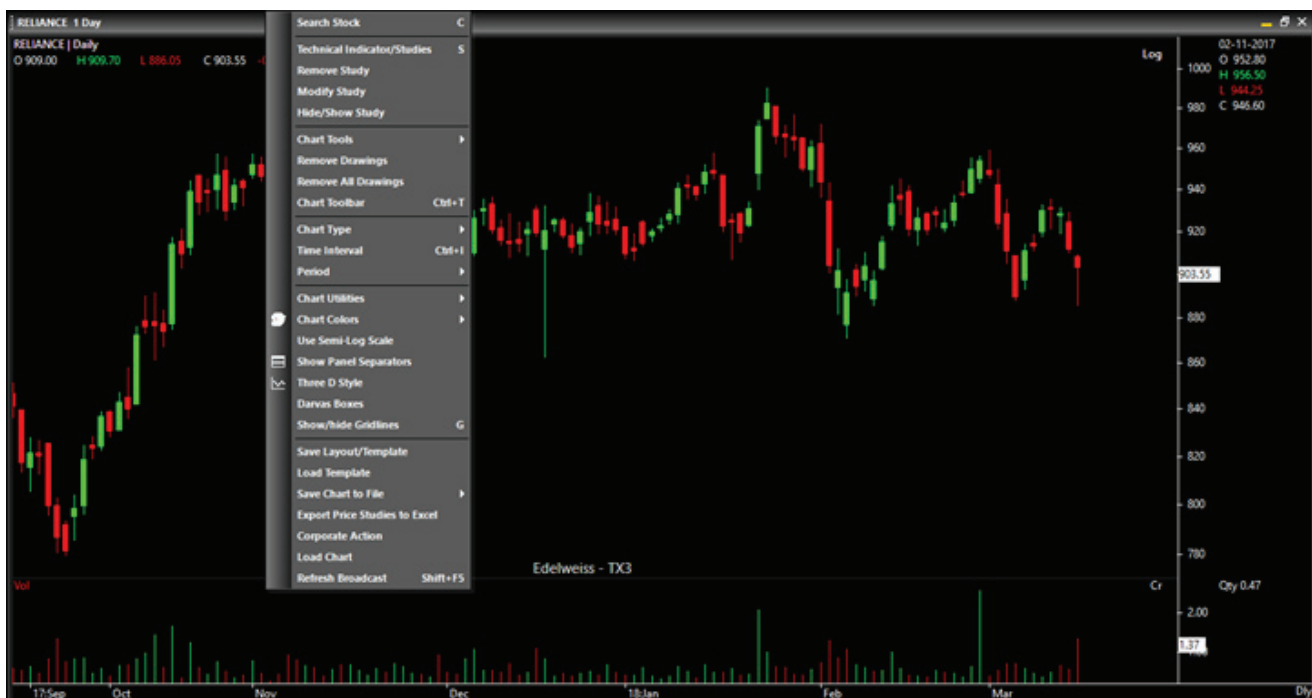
RELIANCE 1 Day

RELIANCE | Daily
O 909.00 H 909.70 L 886.05 C 903.55 -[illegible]

Search Stock C
Technical Indicator/Studies S
Remove Study
Modify Study
Hide/Show Study
Chart Tools
Remove Drawings
Remove All Drawings
Chart Toolbar Ctrl+T
Chart Type
Time Interval Ctrl+I
Period
Chart Utilities
Chart Colors
Use Semi-Log Scale
Show Panel Separators
Three D Style
Darvas Boxes
Show/hide Gridlines G
Save Layout/Template
Load Template
Save Chart to File
Export Price Studies to Excel
Corporate Action
Load Chart
Refresh Broadcast Shift+F5

Log
1000
980
960
940
920
903.55
880
860
840
820
800
780

02-11-2017
O 952.80
H 956.50
L 944.25
C 946.60

Edelweiss - TX3

Vol
Cr
Qty 0.47
2.00
1.37

17:Sep
Oct
Nov
Dec
18:Jan
Feb
Mar
Da